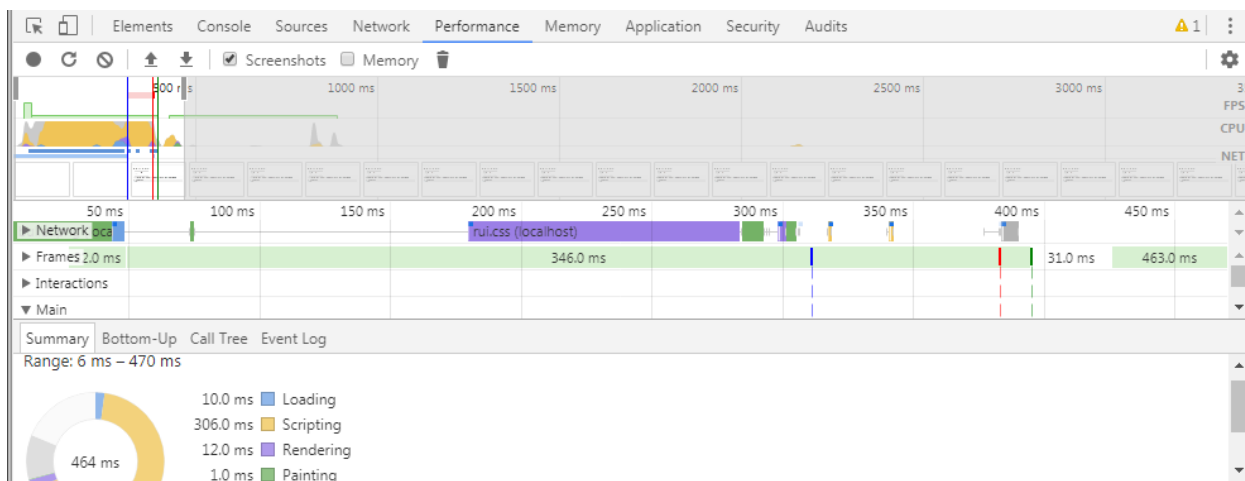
Elements Console Sources Network Performance Memory Application Security Audits ⚠1

Screenshots Memory

500 ms 1000 ms 1500 ms 2000 ms 2500 ms 3000 ms

FPS
CPU
NET

50 ms 100 ms 150 ms 200 ms 250 ms 300 ms 350 ms 400 ms 450 ms

▶ Network loca
rui.css (localhost)

▶ Frames 2.0 ms 346.0 ms 31.0 ms 463.0 ms

▶ Interactions

▼ Main

Summary Bottom-Up Call Tree Event Log

Range: 6 ms – 470 ms

464 ms

10.0 ms Loading
306.0 ms Scripting
12.0 ms Rendering
1.0 ms Painting